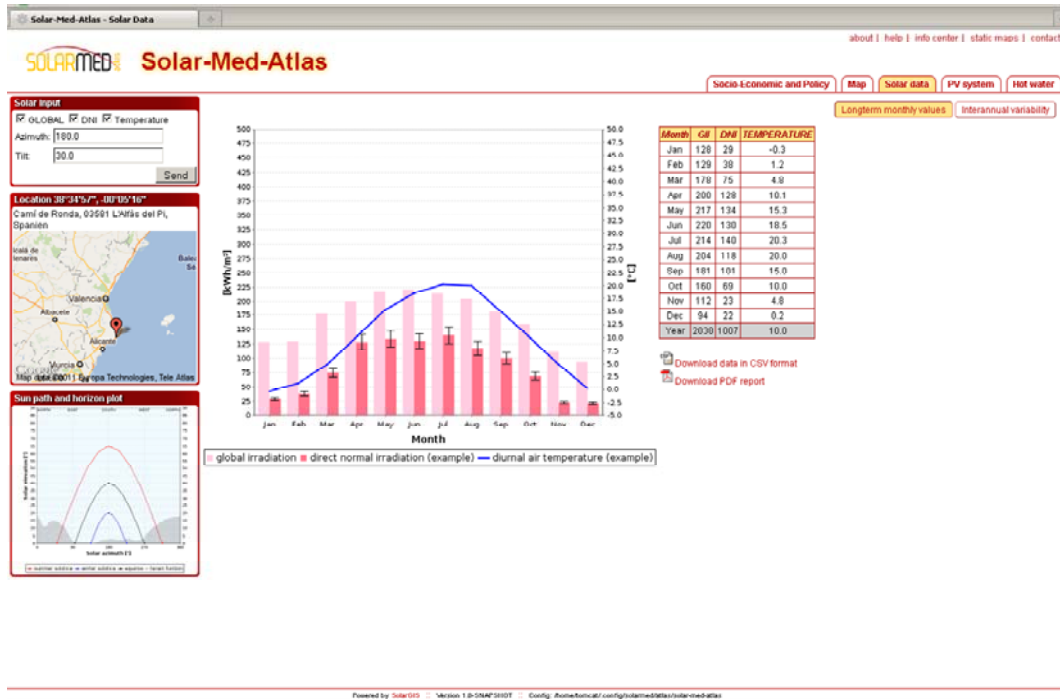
Solar-Med-Atlas - Solar Data

about | help | info center | static maps | contact

SOLARMED

Solar-Med-Atlas

Socio-Economic and Policy | Map | Solar data | PV system | Hot water

Longterm monthly values | Interannual variability

Solar input

☑ GLOBAL ☑ DNI ☑ Temperature

Azimuth: 180.0

Tilt: 30.0

Send

Location 38°34'57", -00°05'16"

Camí de Ronda, 03581 L'Alfàs del Pi, Spanien

Valencia

Albacete

Alicante

Murcia

Map data ©2011 Europa Technologies, Tele Atlas

Sun path and horizon plot

[kWh/m²]

[°C]

Month

| Month | GII | DNI | TEMPERATURE |
|---|---|---|---|
| Jan | 128 | 29 | -0.3 |
| Feb | 129 | 38 | 1.2 |
| Mar | 178 | 75 | 4.8 |
| Apr | 200 | 128 | 10.1 |
| May | 217 | 134 | 15.3 |
| Jun | 220 | 130 | 18.5 |
| Jul | 214 | 140 | 20.3 |
| Aug | 204 | 118 | 20.0 |
| Sep | 181 | 101 | 15.0 |
| Oct | 160 | 69 | 10.0 |
| Nov | 112 | 23 | 4.8 |
| Dec | 94 | 22 | 0.2 |
| Year | 2030 | 1007 | 10.0 |

Download data in CSV format

Download PDF report

500 475 450 425 400 375 350 325 300 275 250 225 200 175 150 125 100 75 50 25 0

50.0 47.5 45.0 42.5 40.0 37.5 35.0 32.5 30.0 27.5 25.0 22.5 20.0 17.5 15.0 12.5 10.0 7.5 5.0 2.5 0.0 -2.5 -5.0

Jan Feb Mar Apr May Jun Jul Aug Sep Oct Nov Dec

global irradiation ■ direct normal irradiation (example) — diurnal air temperature (example)

Powered by SolarGIS | Version 1.0-SNAPSHOT | Config: /home/tomcat/config/solarmed/atlas/solar-med-atlas